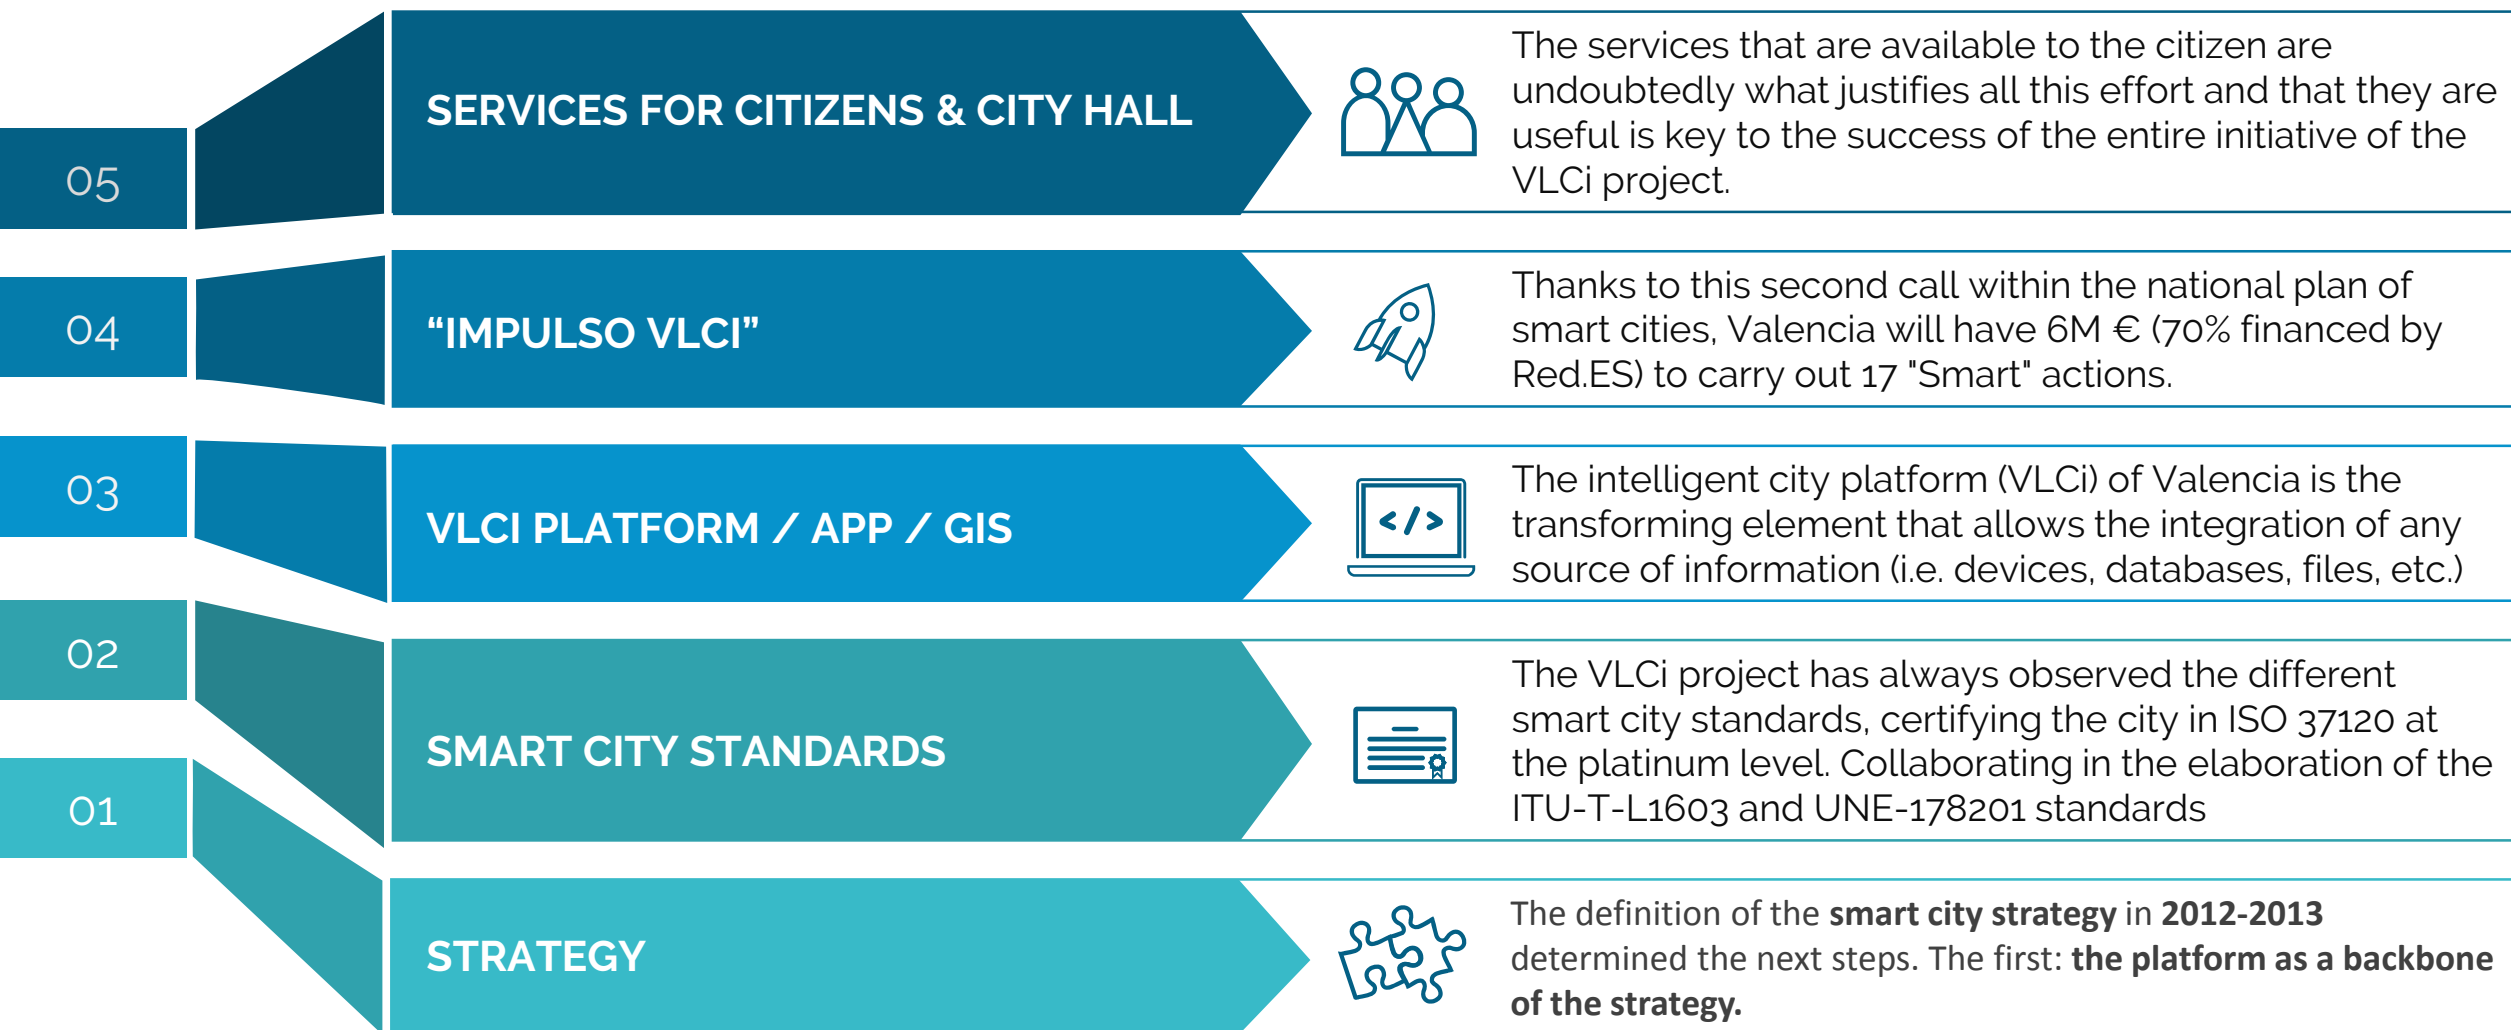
05

SERVICES FOR CITIZENS & CITY HALL

The services that are available to the citizen are undoubtedly what justifies all this effort and that they are useful is key to the success of the entire initiative of the VLCi project.

04

"IMPULSO VLCI"

Thanks to this second call within the national plan of smart cities, Valencia will have 6M € (70% financed by Red.ES) to carry out 17 "Smart" actions.

03

VLCI PLATFORM / APP / GIS

</>

The intelligent city platform (VLCi) of Valencia is the transforming element that allows the integration of any source of information (i.e. devices, databases, files, etc.)

02

SMART CITY STANDARDS

The VLCi project has always observed the different smart city standards, certifying the city in ISO 37120 at the platinum level. Collaborating in the elaboration of the ITU-T-L1603 and UNE-178201 standards

01

STRATEGY

The definition of the **smart city strategy** in **2012-2013** determined the next steps. The first: **the platform as a backbone of the strategy.**